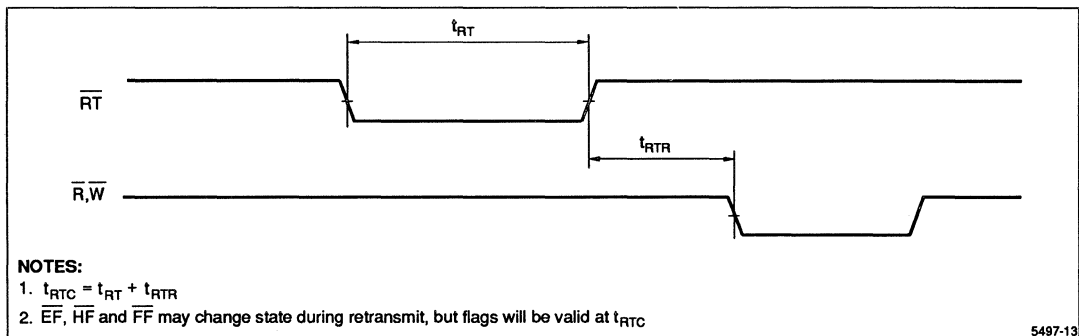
$t_{RT}$

$\overline{RT}$

$t_{RTR}$

$\overline{R}, \overline{W}$

NOTES:
1. $t_{RTC} = t_{RT} + t_{RTR}$
2. $\overline{EF}$, $\overline{HF}$ and $\overline{FF}$ may change state during retransmit, but flags will be valid at $t_{RTC}$

5497-13